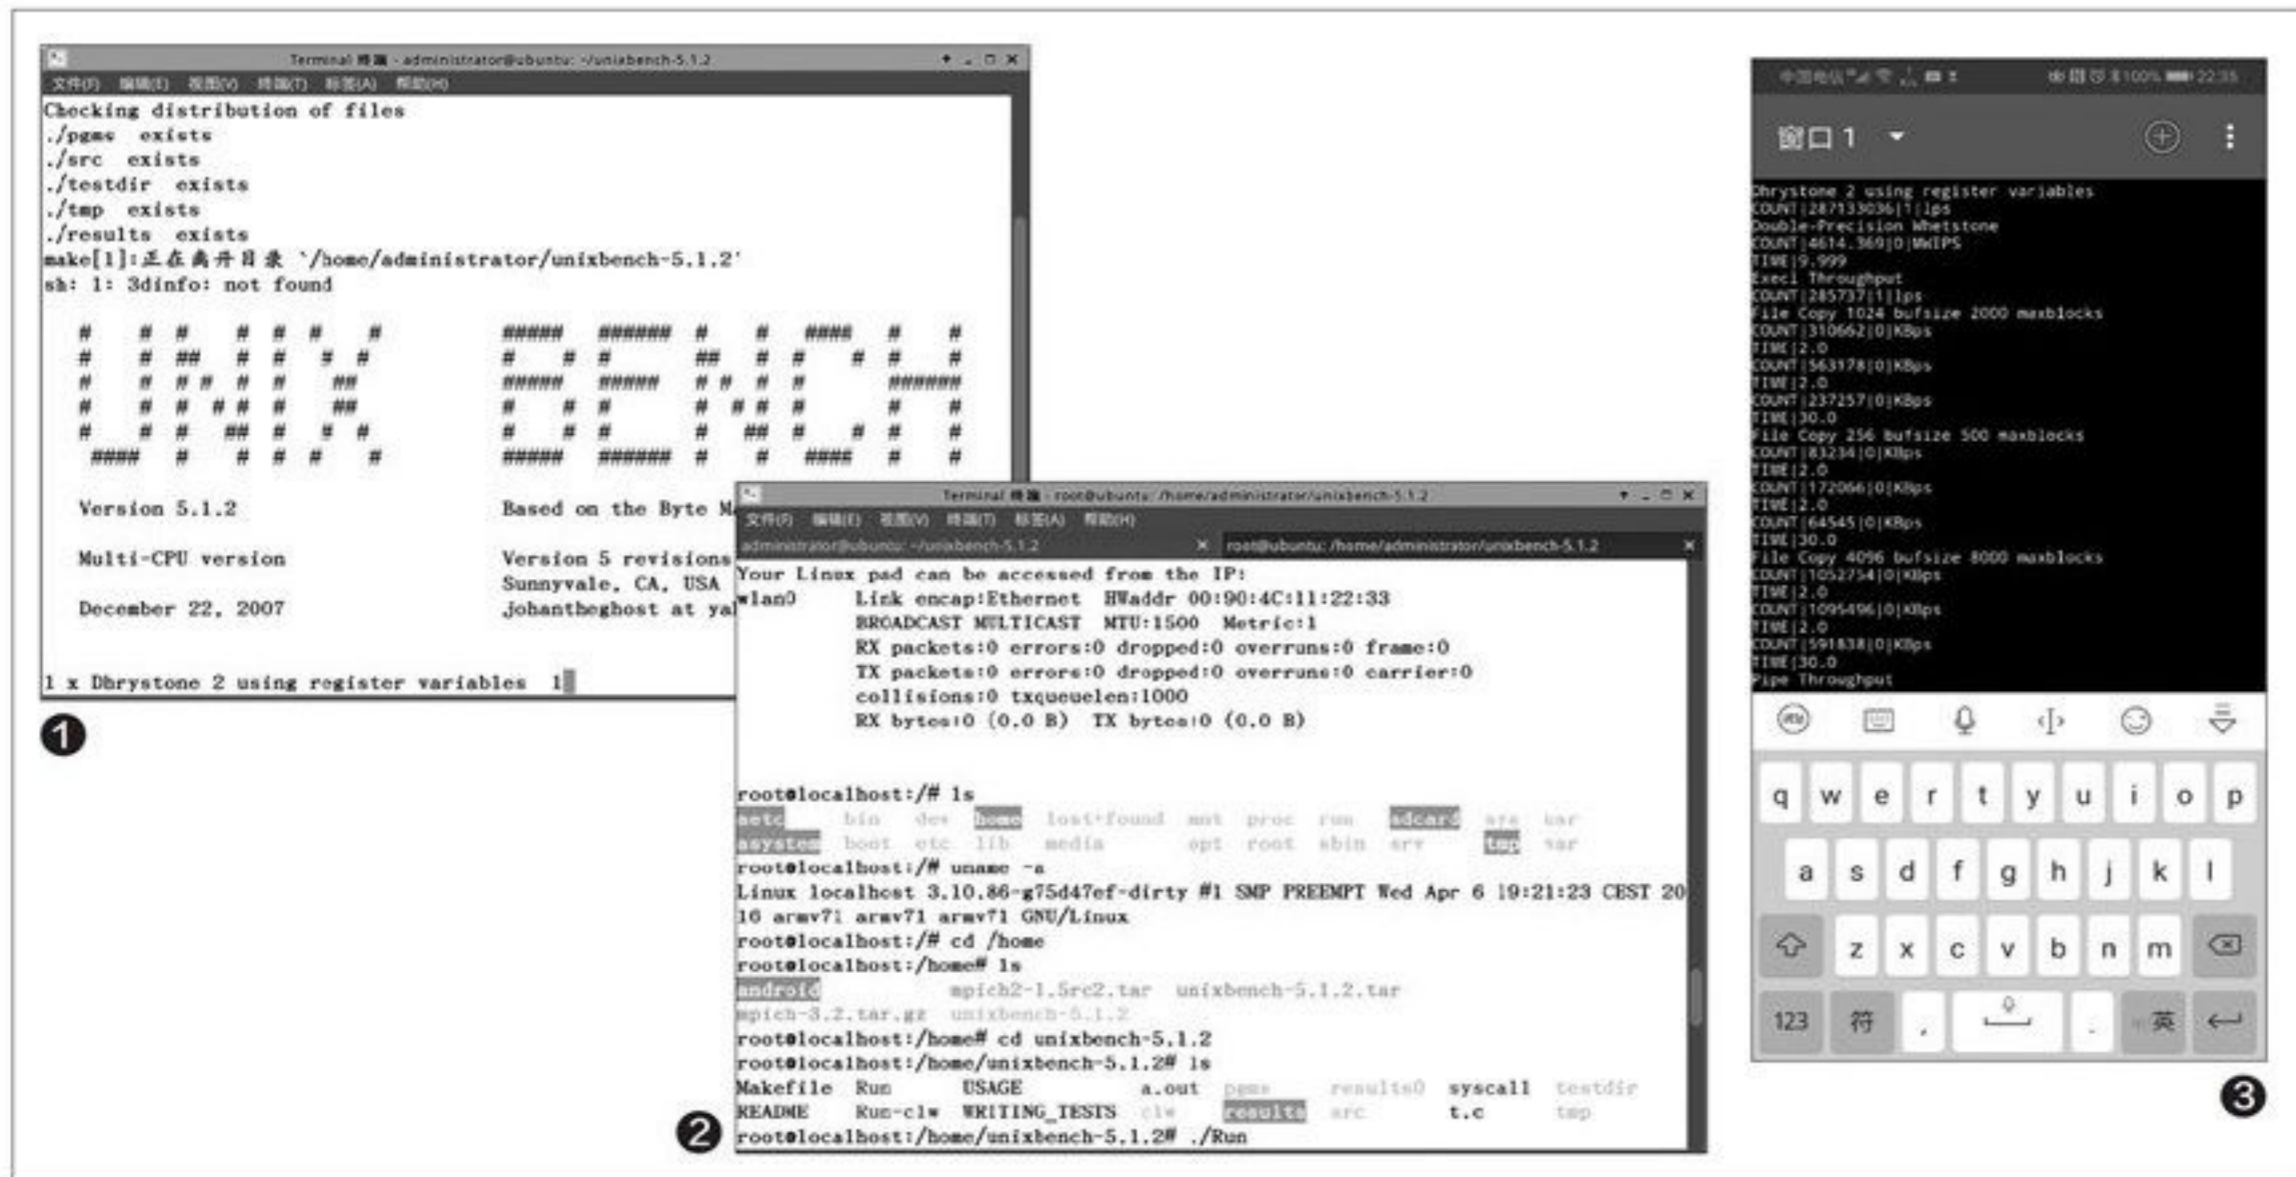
Terminal 终端 - administrator@ubuntu: ~/unixbench-5.1.2
文件(F) 编辑(E) 视图(V) 终端(T) 标签(A) 帮助(H)
Checking distribution of files
./pgms exists
./src exists
./testdir exists
./tmp exists
./results exists
make[1]:正在离开目录 `/home/administrator/unixbench-5.1.2'
sh: 1: 3dinfo: not found

Version 5.1.2
Based on the Byte M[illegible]

Multi-CPU version
Version 5 revisions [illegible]
Sunnyvale, CA, USA
December 22, 2007
johantheghost at ya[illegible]

1 x Dhrystone 2 using register variables 1

❶

Terminal 终端 - root@ubuntu: /home/administrator/unixbench-5.1.2
文件(F) 编辑(E) 视图(V) 终端(T) 标签(A) 帮助(H)
administrator@ubuntu: ~/unixbench-5.1.2
root@ubuntu: /home/administrator/unixbench-5.1.2
Your Linux pad can be accessed from the IP:
wlan0 Link encap:Ethernet HWaddr 00:90:4C:11:22:33
BROADCAST MULTICAST MTU:1500 Metric:1
RX packets:0 errors:0 dropped:0 overruns:0 frame:0
TX packets:0 errors:0 dropped:0 overruns:0 carrier:0
collisions:0 txqueuelen:1000
RX bytes:0 (0.0 B) TX bytes:0 (0.0 B)

root@localhost:/# ls
aetc bin dev home lost+found mnt proc run sdcard sys usr
asystem boot etc lib media opt root sbin srv tmp var
root@localhost:/# uname -a
Linux localhost 3.10.86-g75d47ef-dirty #1 SMP PREEMPT Wed Apr 6 19:21:23 CEST 2016 armv7l armv7l armv7l GNU/Linux
root@localhost:/# cd /home
root@localhost:/home# ls
android mpich2-1.5rc2.tar unixbench-5.1.2.tar
mpich-3.2.tar.gz unixbench-5.1.2
root@localhost:/home# cd unixbench-5.1.2
root@localhost:/home/unixbench-5.1.2# ls
Makefile Run USAGE a.out pgms results0 syscall testdir
README Run-clw WRITING_TESTS clw results src t.c tmp
root@localhost:/home/unixbench-5.1.2# ./Run

❷

中国电信 100% 22:35
窗口 1
Dhrystone 2 using register variables
COUNT|287133036|1|lps
Double-Precision Whetstone
COUNT|4614.369|0|MWIPS
TIME|9.999
Execl Throughput
COUNT|285737|1|lps
File Copy 1024 bufsize 2000 maxblocks
COUNT|310662|0|KBps
TIME|2.0
COUNT|563178|0|KBps
TIME|2.0
COUNT|237257|0|KBps
TIME|30.0
File Copy 256 bufsize 500 maxblocks
COUNT|83234|0|KBps
TIME|2.0
COUNT|172066|0|KBps
TIME|2.0
COUNT|64545|0|KBps
TIME|30.0
File Copy 4096 bufsize 8000 maxblocks
COUNT|1052754|0|KBps
TIME|2.0
COUNT|1095496|0|KBps
TIME|2.0
COUNT|591838|0|KBps
TIME|30.0
Pipe Throughput
q w e r t y u i o p
a s d f g h j k l
z x c v b n m
123 符 , . 英

❸